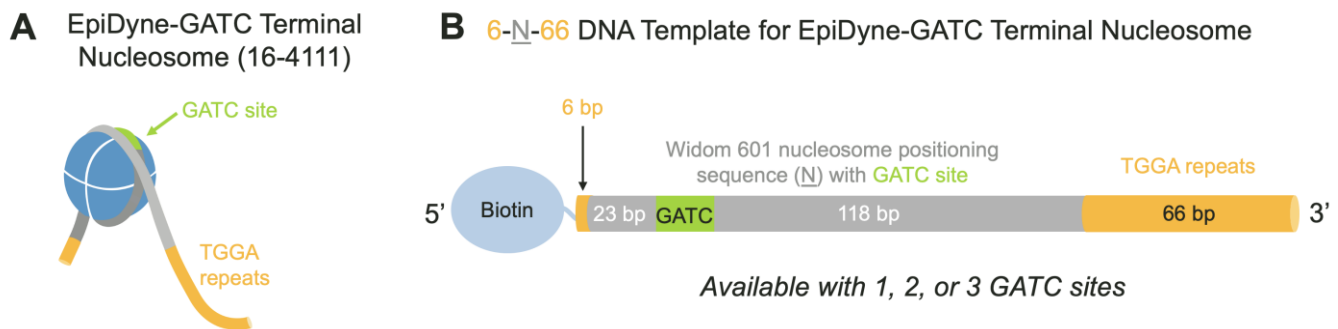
A EpiDyne-GATC Terminal Nucleosome (16-4111)

GATC site

TGGA repeats

B 6-N-66 DNA Template for EpiDyne-GATC Terminal Nucleosome

6 bp

Widom 601 nucleosome positioning sequence (N) with GATC site

TGGA repeats

5' Biotin 23 bp GATC 118 bp 66 bp 3'

Available with 1, 2, or 3 GATC sites